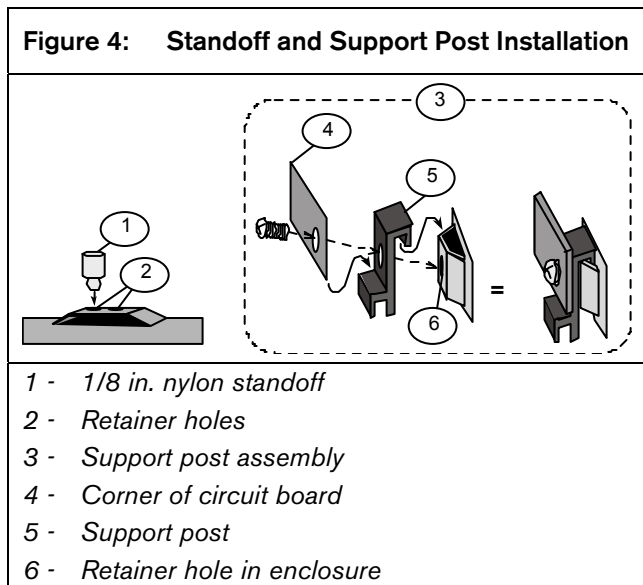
Figure 4: Standoff and Support Post Installation

3

4

5

1

2

=

6

1 - 1/8 in. nylon standoff
2 - Retainer holes
3 - Support post assembly
4 - Corner of circuit board
5 - Support post
6 - Retainer hole in enclosure